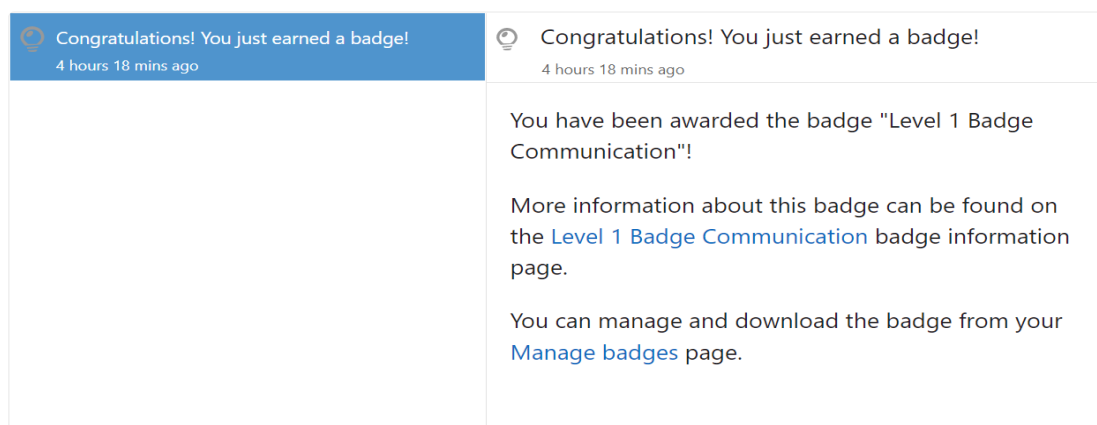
Congratulations! You just earned a badge!
4 hours 18 mins ago

Congratulations! You just earned a badge!
4 hours 18 mins ago

You have been awarded the badge "Level 1 Badge Communication"!

More information about this badge can be found on the Level 1 Badge Communication badge information page.

You can manage and download the badge from your Manage badges page.